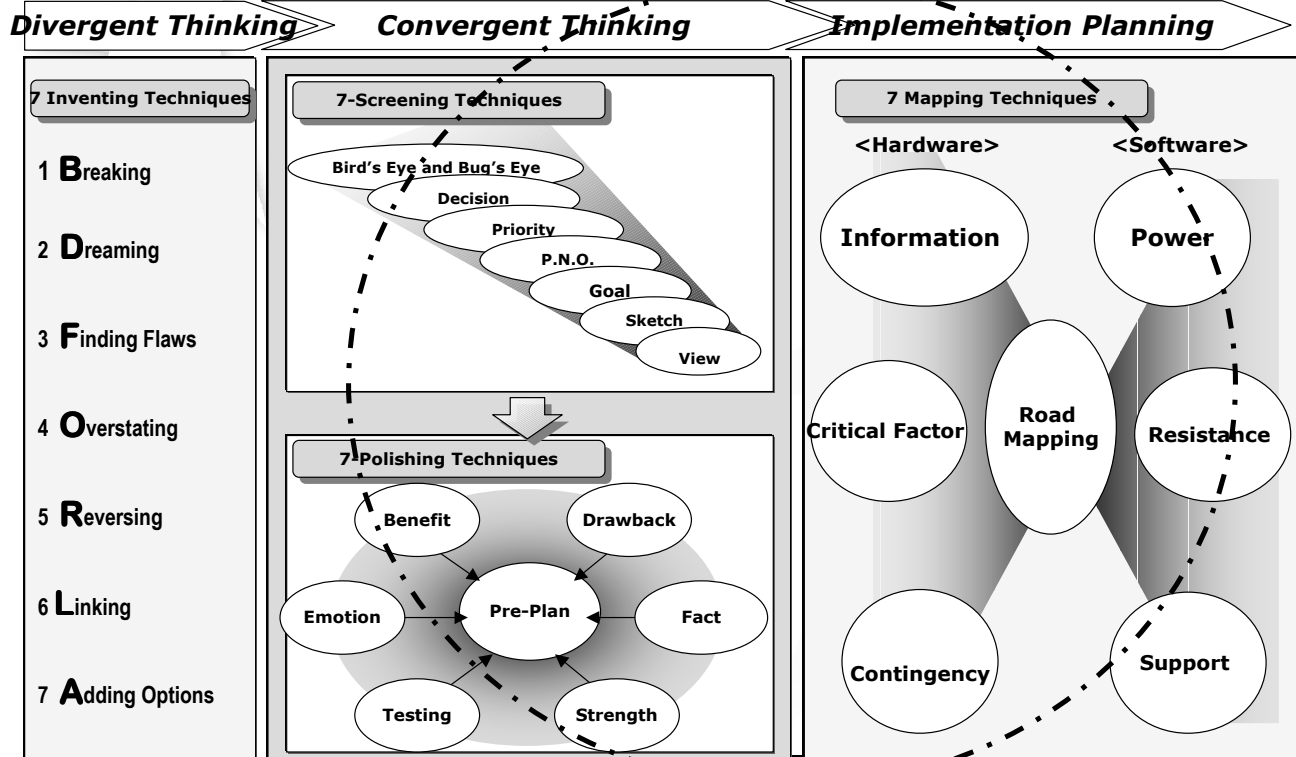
Divergent Thinking

Convergent Thinking

Implementation Planning

7 Inventing Techniques

1 Breaking

2 Dreaming

3 Finding Flaws

4 Overstating

5 Reversing

6 Linking

7 Adding Options

7-Screening Techniques

Bird's Eye and Bug's Eye

Decision

Priority

P.N.O.

Goal

Sketch

View

7-Polishing Techniques

Benefit

Drawback

Emotion

Pre-Plan

Fact

Testing

Strength

7 Mapping Techniques

<Hardware>

<Software>

Information

Power

Critical Factor

Road Mapping

Resistance

Contingency

Support